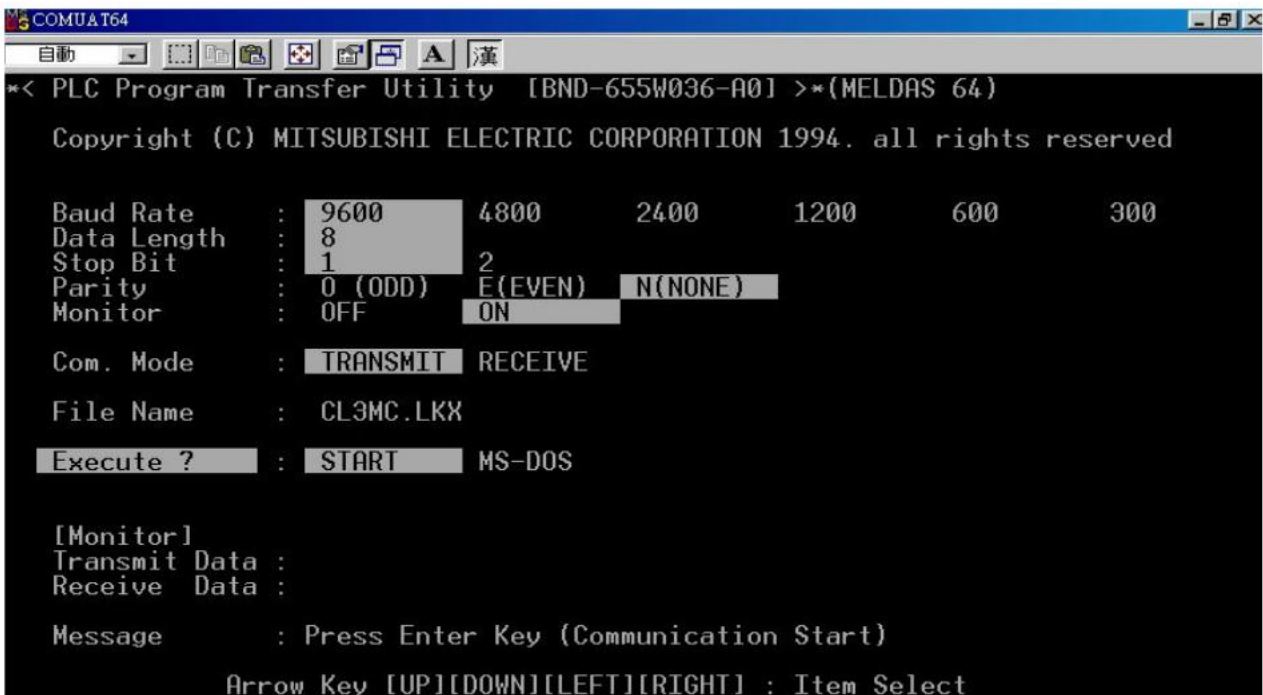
COMUAT64

自動 A 漢

*< PLC Program Transfer Utility [BND-655W036-A0] >*(MELDAS 64)

Copyright (C) MITSUBISHI ELECTRIC CORPORATION 1994. all rights reserved

Baud Rate : 9600 4800 2400 1200 600 300
Data Length : 8
Stop Bit : 1 2
Parity : O (ODD) E(EVEN) N(NONE)
Monitor : OFF ON

Com. Mode : TRANSMIT RECEIVE

File Name : CL3MC.LKX

Execute ? : START MS-DOS

[Monitor]
Transmit Data :
Receive Data :

Message : Press Enter Key (Communication Start)

Arrow Key [UP][DOWN][LEFT][RIGHT] : Item Select